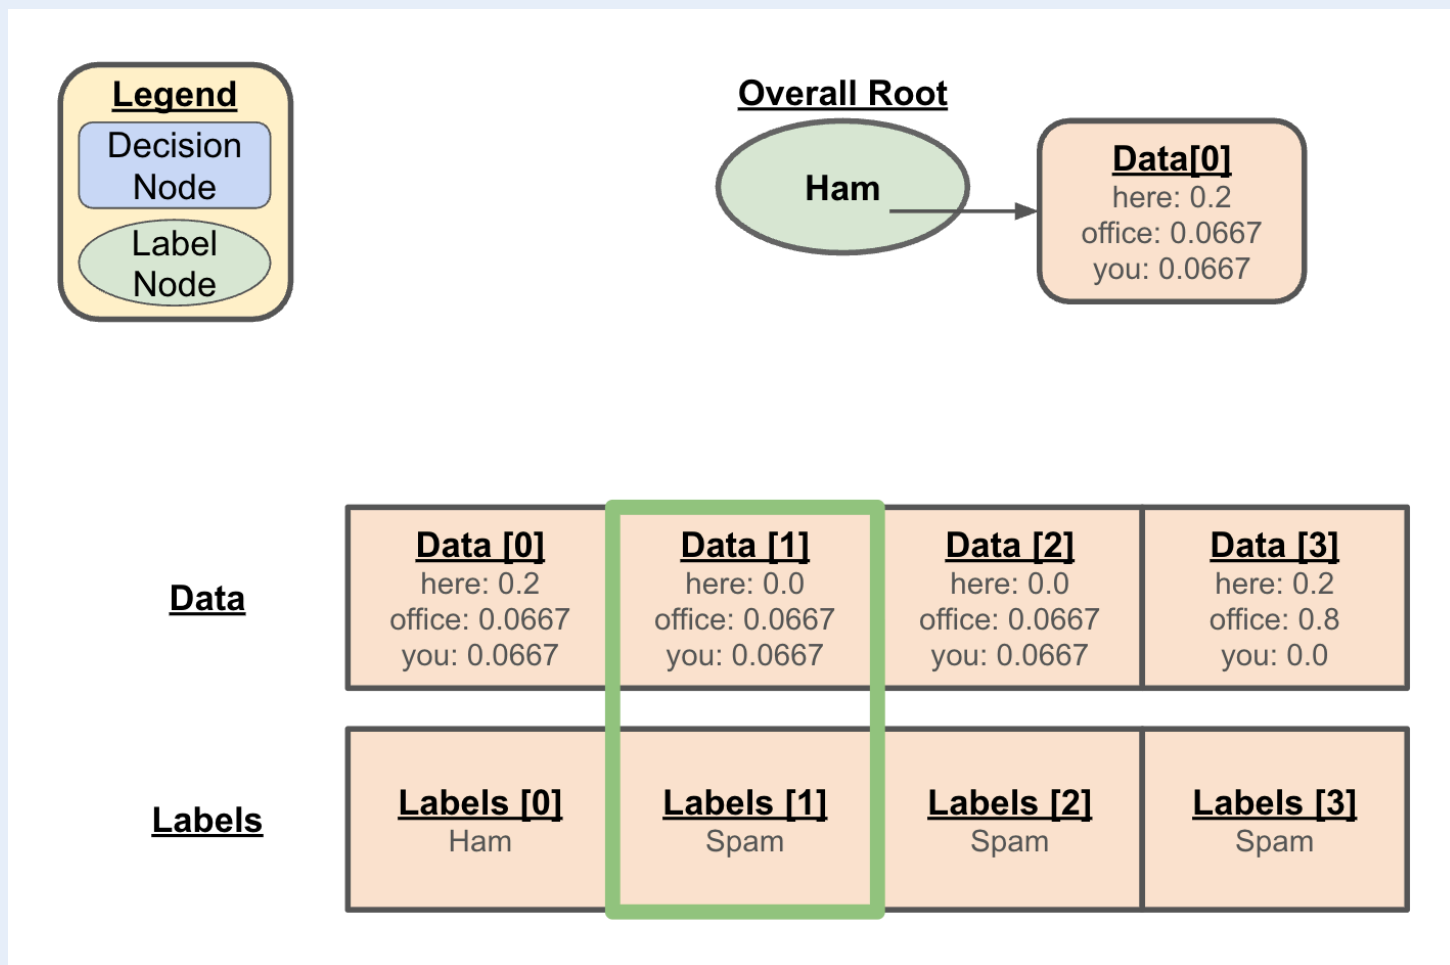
Legend
Decision Node
Label Node

Overall Root
Ham

Data[0]
here: 0.2
office: 0.0667
you: 0.0667

| Data | Data [0] here: 0.2 office: 0.0667 you: 0.0667 | Data [1] here: 0.0 office: 0.0667 you: 0.0667 | Data [2] here: 0.0 office: 0.0667 you: 0.0667 | Data [3] here: 0.2 office: 0.8 you: 0.0 |
|---|---|---|---|---|
| Labels | Labels [0] Ham | Labels [1] Spam | Labels [2] Spam | Labels [3] Spam |